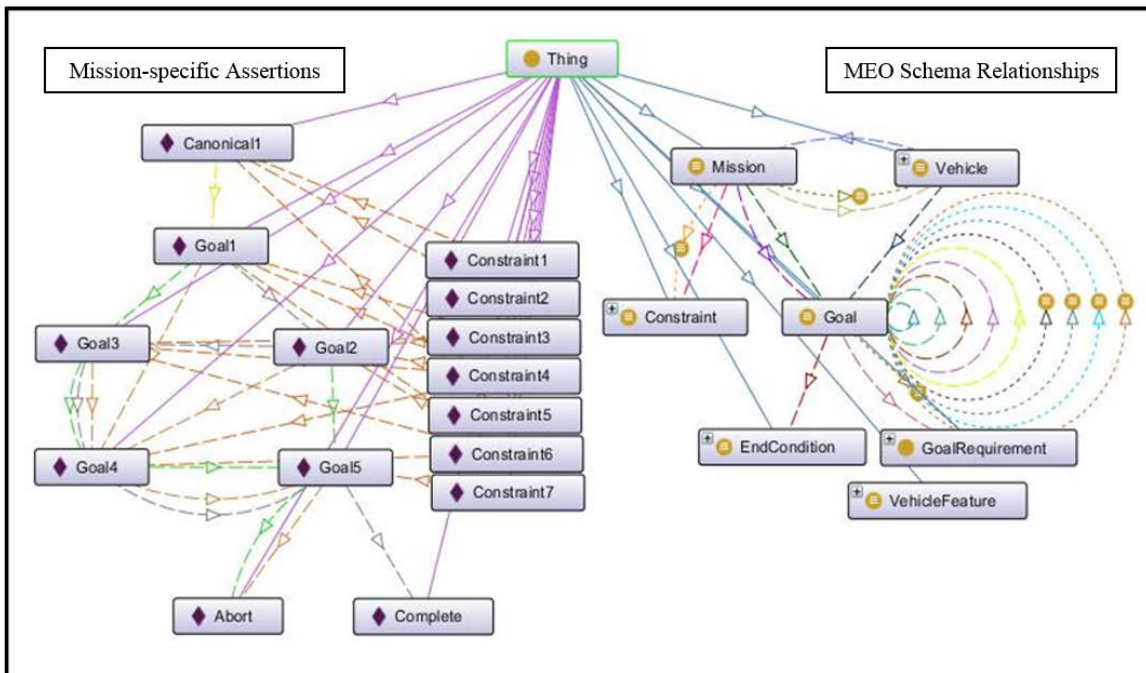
Mission-specific Assertions

Thing

MEO Schema Relationships

Canonical1

Mission

Vehicle

Goal1

Constraint1

Constraint2

Constraint

Goal

Goal3

Goal2

Constraint3

Constraint4

Constraint5

EndCondition

GoalRequirement

Goal4

Goal5

Constraint6

Constraint7

VehicleFeature

Abort

Complete